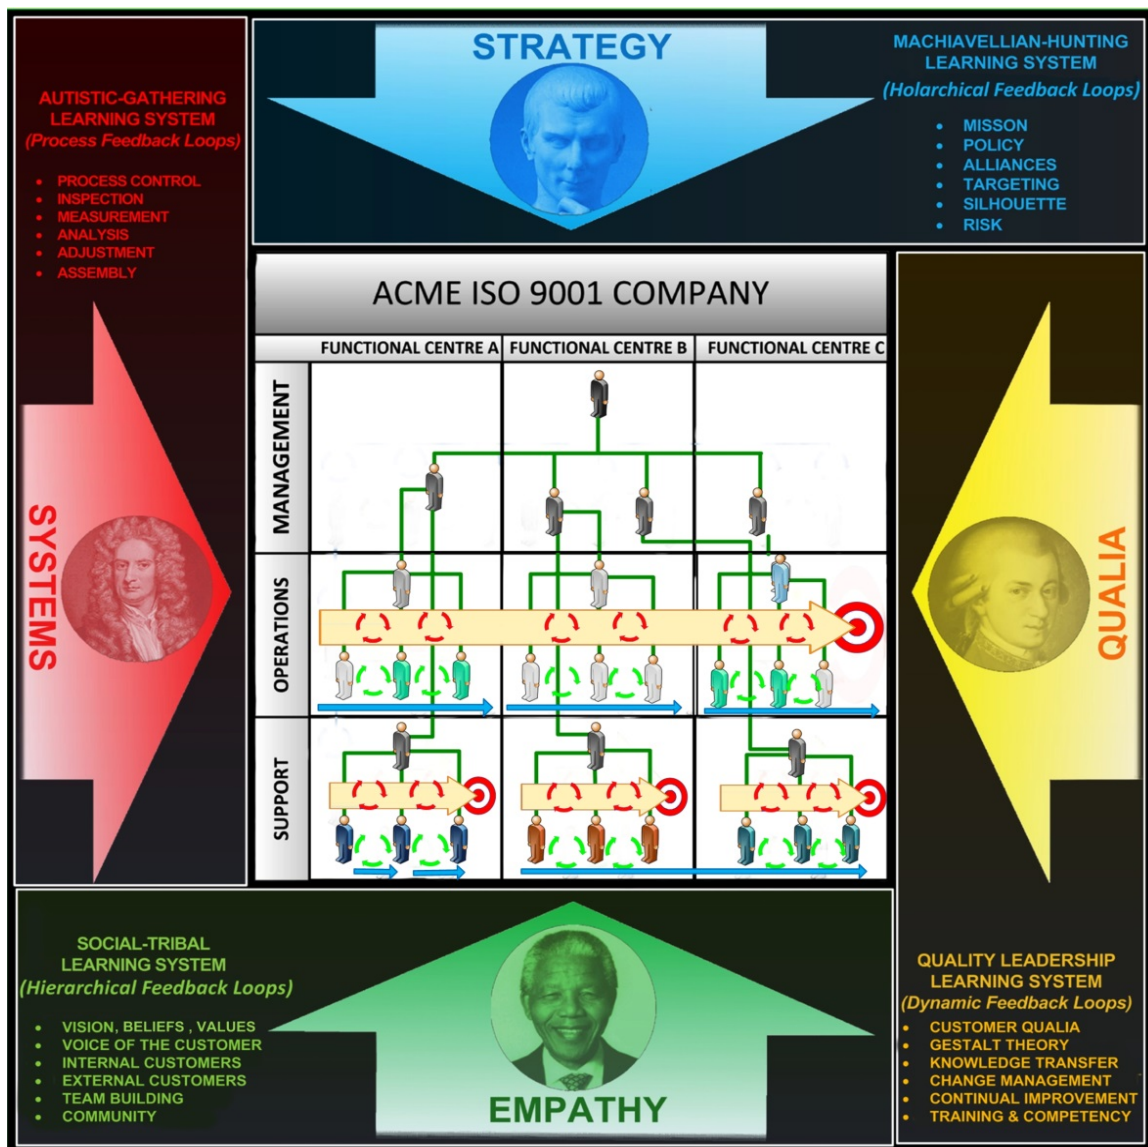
STRATEGY

MACHIAVELLIAN-HUNTING LEARNING SYSTEM
(Holarchical Feedback Loops)

- MISSON
- POLICY
- ALLIANCES
- TARGETING
- SILHOUETTE
- RISK

AUTISTIC-GATHERING LEARNING SYSTEM
(Process Feedback Loops)

- PROCESS CONTROL
- INSPECTION
- MEASUREMENT
- ANALYSIS
- ADJUSTMENT
- ASSEMBLY

SYSTEMS

ACME ISO 9001 COMPANY

| | FUNCTIONAL CENTRE A | FUNCTIONAL CENTRE B | FUNCTIONAL CENTRE C |
|---|---|---|---|
| MANAGEMENT | | | |
| OPERATIONS | | | |
| SUPPORT | | | |

QUALIA

SOCIAL-TRIBAL LEARNING SYSTEM
(Hierarchical Feedback Loops)

- VISION, BELIEFS , VALUES
- VOICE OF THE CUSTOMER
- INTERNAL CUSTOMERS
- EXTERNAL CUSTOMERS
- TEAM BUILDING
- COMMUNITY

EMPATHY

QUALITY LEADERSHIP LEARNING SYSTEM
(Dynamic Feedback Loops)

- CUSTOMER QUALIA
- GESTALT THEORY
- KNOWLEDGE TRANSFER
- CHANGE MANAGEMENT
- CONTINUAL IMPROVEMENT
- TRAINING & COMPETENCY